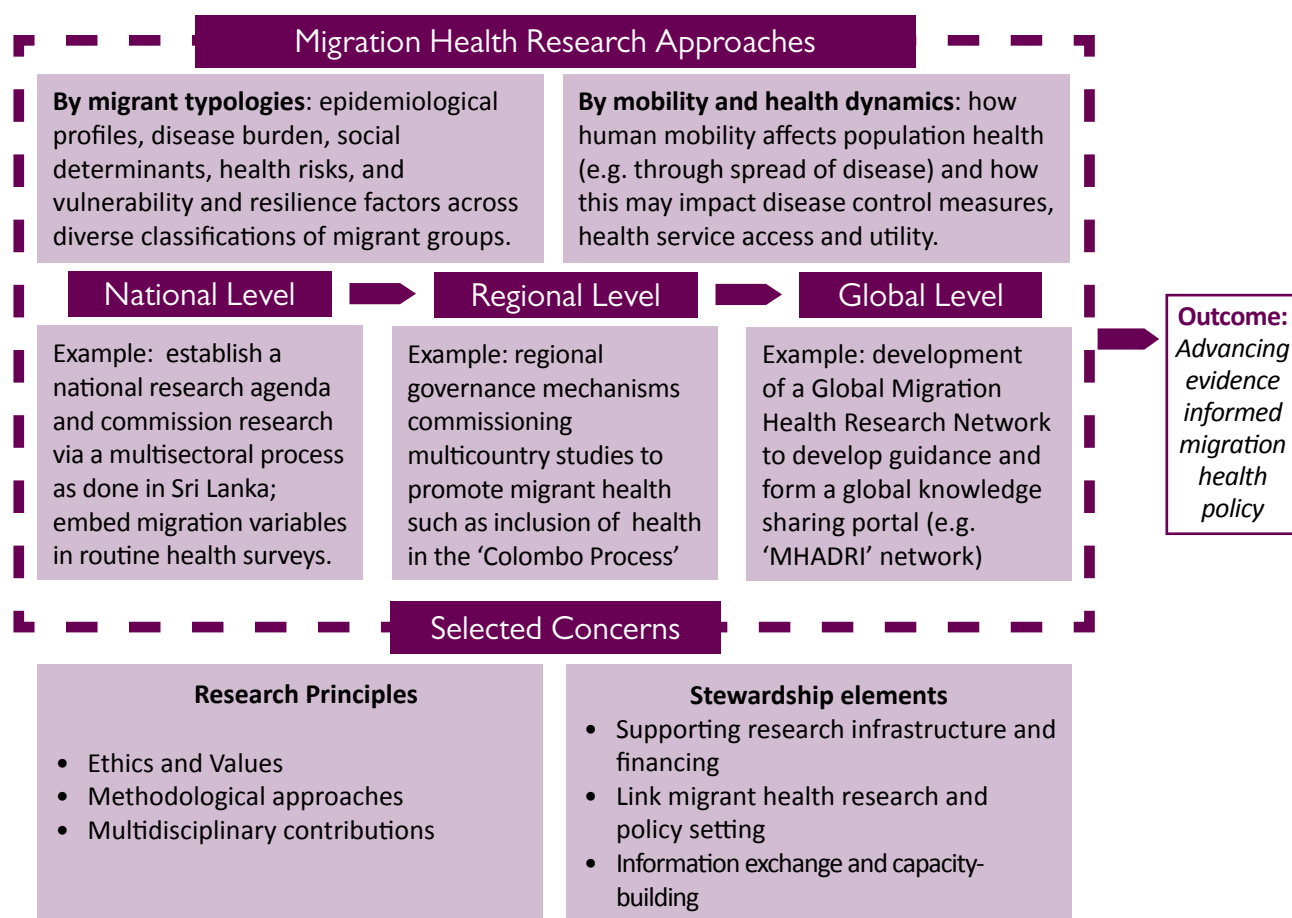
Migration Health Research Approaches

**By migrant typologies**: epidemiological profiles, disease burden, social determinants, health risks, and vulnerability and resilience factors across diverse classifications of migrant groups.

**By mobility and health dynamics**: how human mobility affects population health (e.g. through spread of disease) and how this may impact disease control measures, health service access and utility.

National Level

Regional Level

Global Level

Example: establish a national research agenda and commission research via a multisectoral process as done in Sri Lanka; embed migration variables in routine health surveys.

Example: regional governance mechanisms commissioning multicountry studies to promote migrant health such as inclusion of health in the 'Colombo Process'

Example: development of a Global Migration Health Research Network to develop guidance and form a global knowledge sharing portal (e.g. 'MHADRI' network)

**Outcome:** *Advancing evidence informed migration health policy*

Selected Concerns

**Research Principles**

- Ethics and Values
- Methodological approaches
- Multidisciplinary contributions

**Stewardship elements**

- Supporting research infrastructure and financing
- Link migrant health research and policy setting
- Information exchange and capacity-building